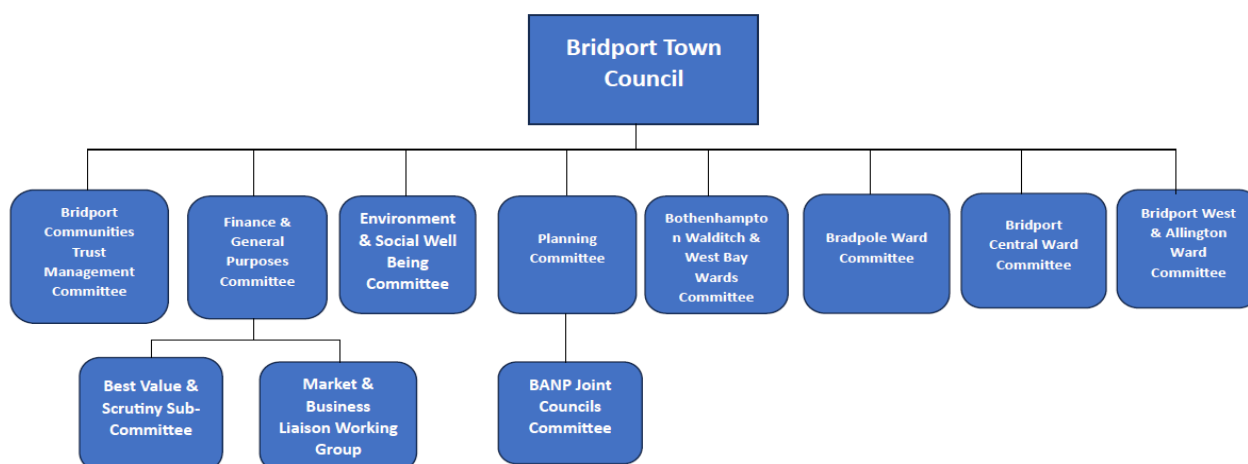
Bridport Town Council

Bridport Communities Trust Management Committee

Finance & General Purposes Committee

Environment & Social Well Being Committee

Planning Committee

Bothenhampton Walditch & West Bay Wards Committee

Bradpole Ward Committee

Bridport Central Ward Committee

Bridport West & Allington Ward Committee

Best Value & Scrutiny Sub-Committee

Market & Business Liaison Working Group

BANP Joint Councils Committee